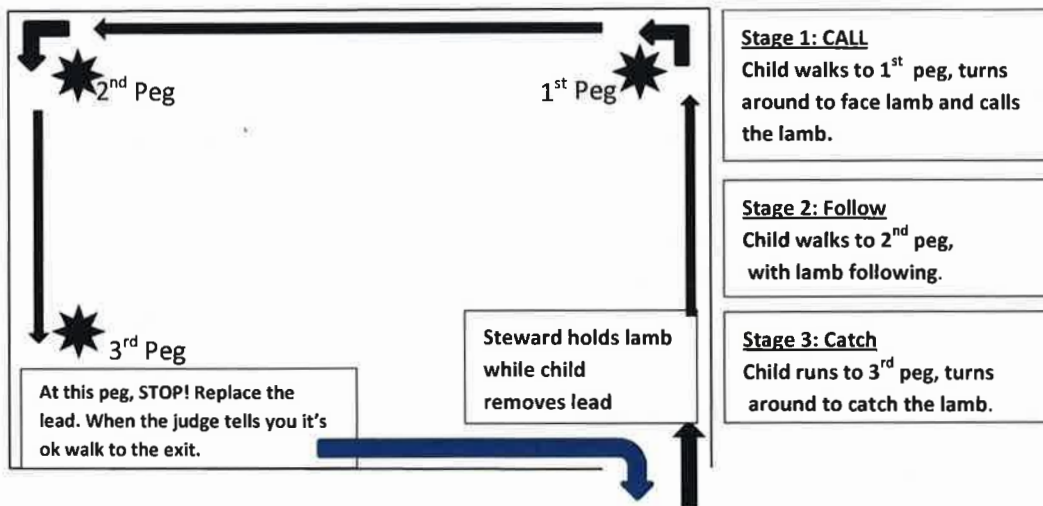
2$^{nd}$ Peg

1$^{st}$ Peg

3$^{rd}$ Peg

At this peg, STOP! Replace the lead. When the judge tells you it's ok walk to the exit.

Steward holds lamb while child removes lead

Stage 1: CALL
Child walks to 1$^{st}$ peg, turns around to face lamb and calls the lamb.

Stage 2: Follow
Child walks to 2$^{nd}$ peg, with lamb following.

Stage 3: Catch
Child runs to 3$^{rd}$ peg, turns around to catch the lamb.